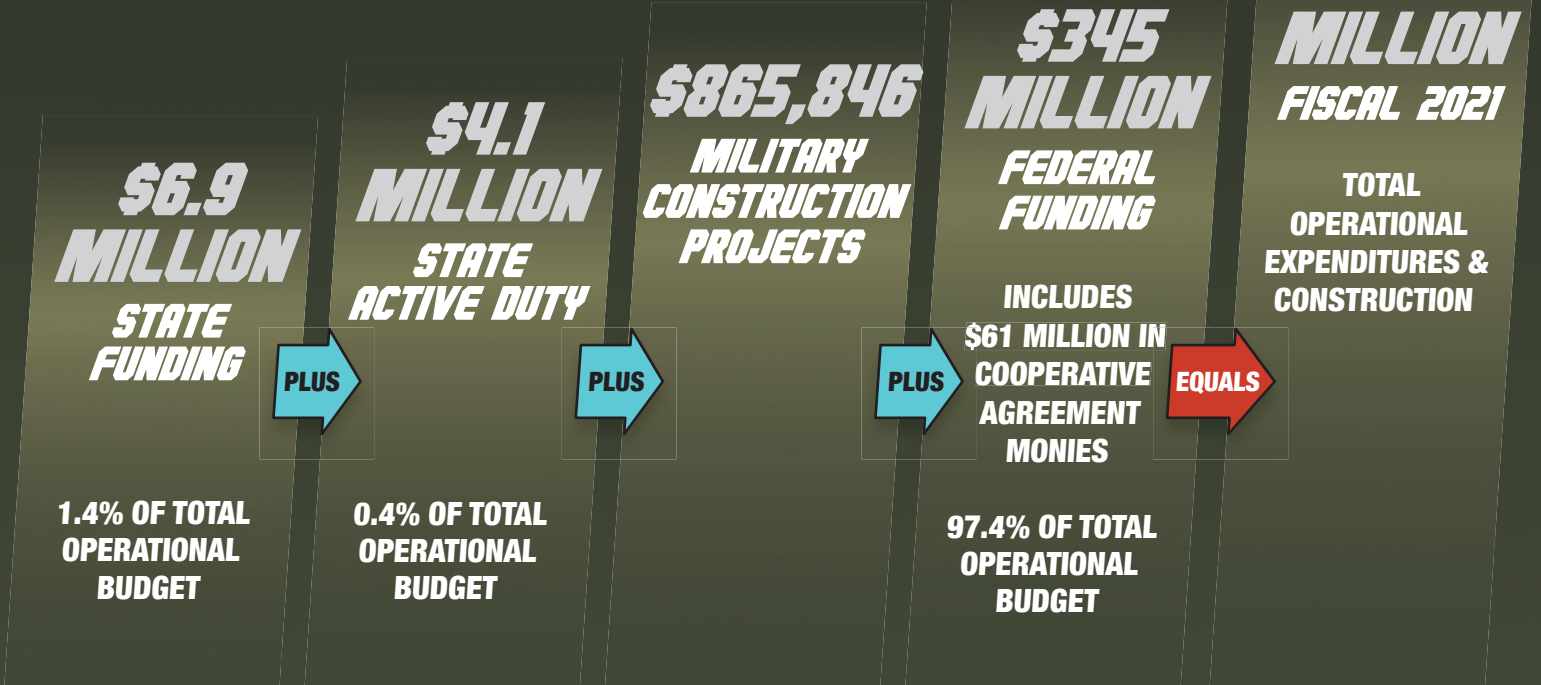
$6.9 MILLION
STATE FUNDING

1.4% OF TOTAL OPERATIONAL BUDGET

PLUS

$4.1 MILLION
STATE ACTIVE DUTY

0.4% OF TOTAL OPERATIONAL BUDGET

PLUS

$865,846
MILITARY CONSTRUCTION PROJECTS

PLUS

$345 MILLION
FEDERAL FUNDING

INCLUDES $61 MILLION IN COOPERATIVE AGREEMENT MONIES

97.4% OF TOTAL OPERATIONAL BUDGET

EQUALS

MILLION
FISCAL 2021

TOTAL OPERATIONAL EXPENDITURES & CONSTRUCTION